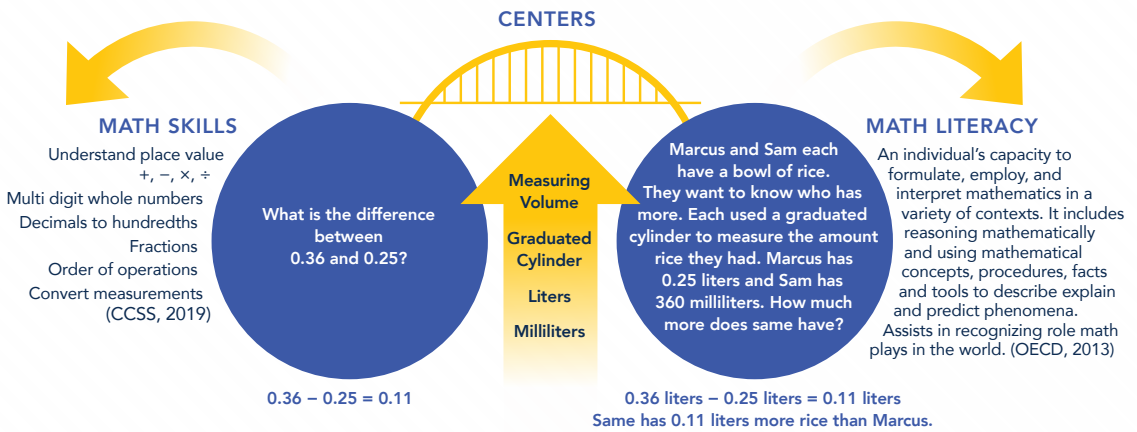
CENTERS

MATH SKILLS
Understand place value
+, −, ×, ÷
Multi digit whole numbers
Decimals to hundredths
Fractions
Order of operations
Convert measurements
(CCSS, 2019)

What is the difference between 0.36 and 0.25?

0.36 − 0.25 = 0.11

Measuring Volume
Graduated Cylinder
Liters
Milliliters

Marcus and Sam each have a bowl of rice. They want to know who has more. Each used a graduated cylinder to measure the amount rice they had. Marcus has 0.25 liters and Sam has 360 milliliters. How much more does same have?

0.36 liters − 0.25 liters = 0.11 liters
Same has 0.11 liters more rice than Marcus.

MATH LITERACY
An individual's capacity to formulate, employ, and interpret mathematics in a variety of contexts. It includes reasoning mathematically and using mathematical concepts, procedures, facts and tools to describe explain and predict phenomena. Assists in recognizing role math plays in the world. (OECD, 2013)